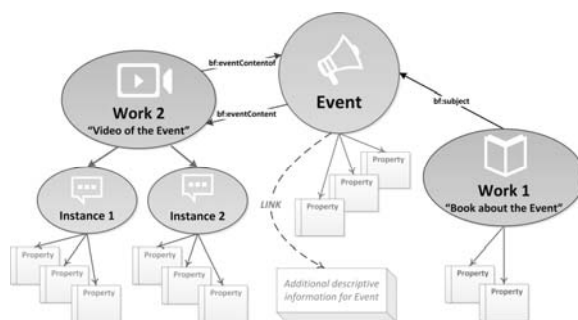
bf:eventContentof

Work 2
"Video of the Event"

bf:eventContent

Event

bf:subject

Property
Property
Property

LINK

Work 1
"Book about the Event"

Instance 1

Instance 2

Property
Property
Property

Property
Property
Property

Additional descriptive information for Event

Property
Property